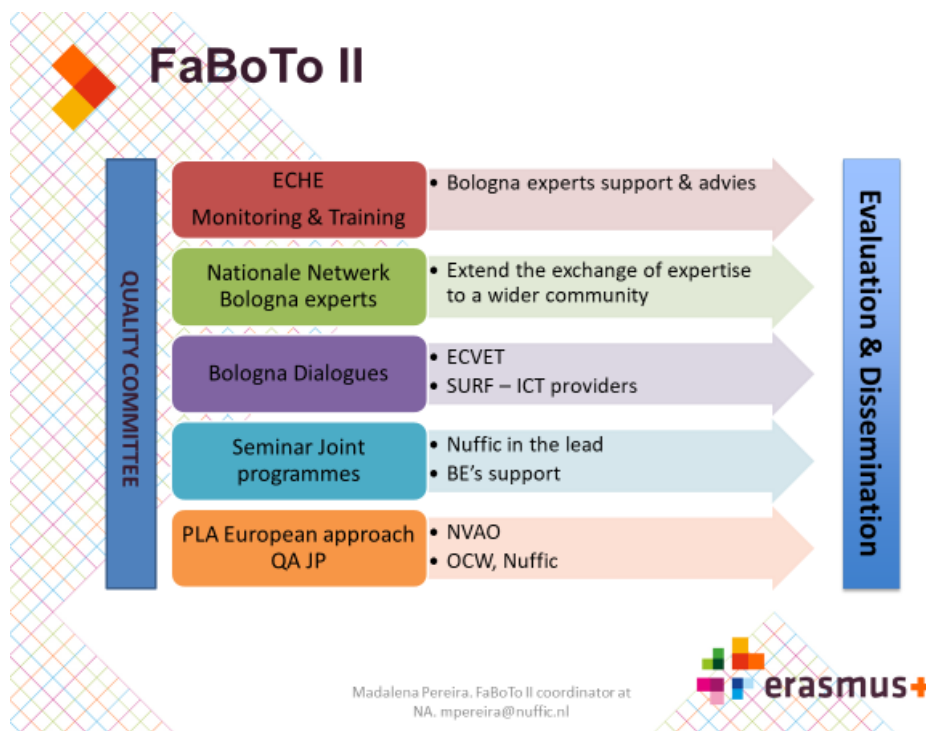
FaBoTo II

QUALITY COMMITTEE

ECHE
Monitoring & Training

• Bologna experts support & advies

Nationale Netwerk Bologna experts

• Extend the exchange of expertise to a wider community

Bologna Dialogues

• ECVET
• SURF – ICT providers

Seminar Joint programmes

• Nuffic in the lead
• BE's support

PLA European approach QA JP

• NVAO
• OCW, Nuffic

Evaluation & Dissemination

Madalena Pereira. FaBoTo II coordinator at NA. mpereira@nuffic.nl

erasmus+